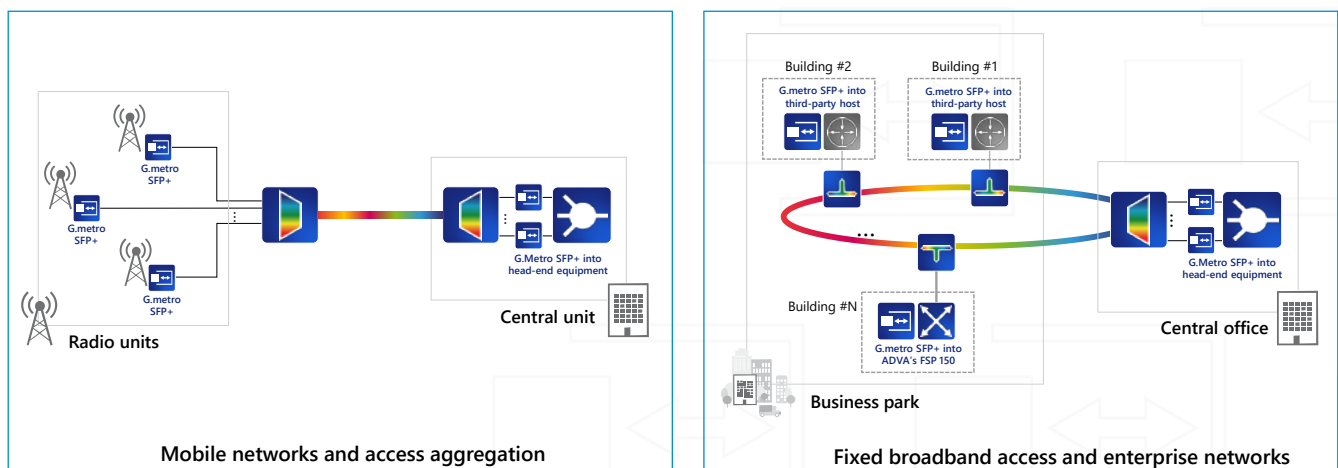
G.metro SFP+

G.metro SFP+

G.metro SFP+

G.Metro SFP+ into head-end equipment

Central unit

Radio units

Mobile networks and access aggregation

Building #2

G.metro SFP+ into third-party host

Building #1

G.metro SFP+ into third-party host

...

Building #N

G.metro SFP+ into ADVA's FSP 150

Business park

G.Metro SFP+ into head-end equipment

Central office

Fixed broadband access and enterprise networks